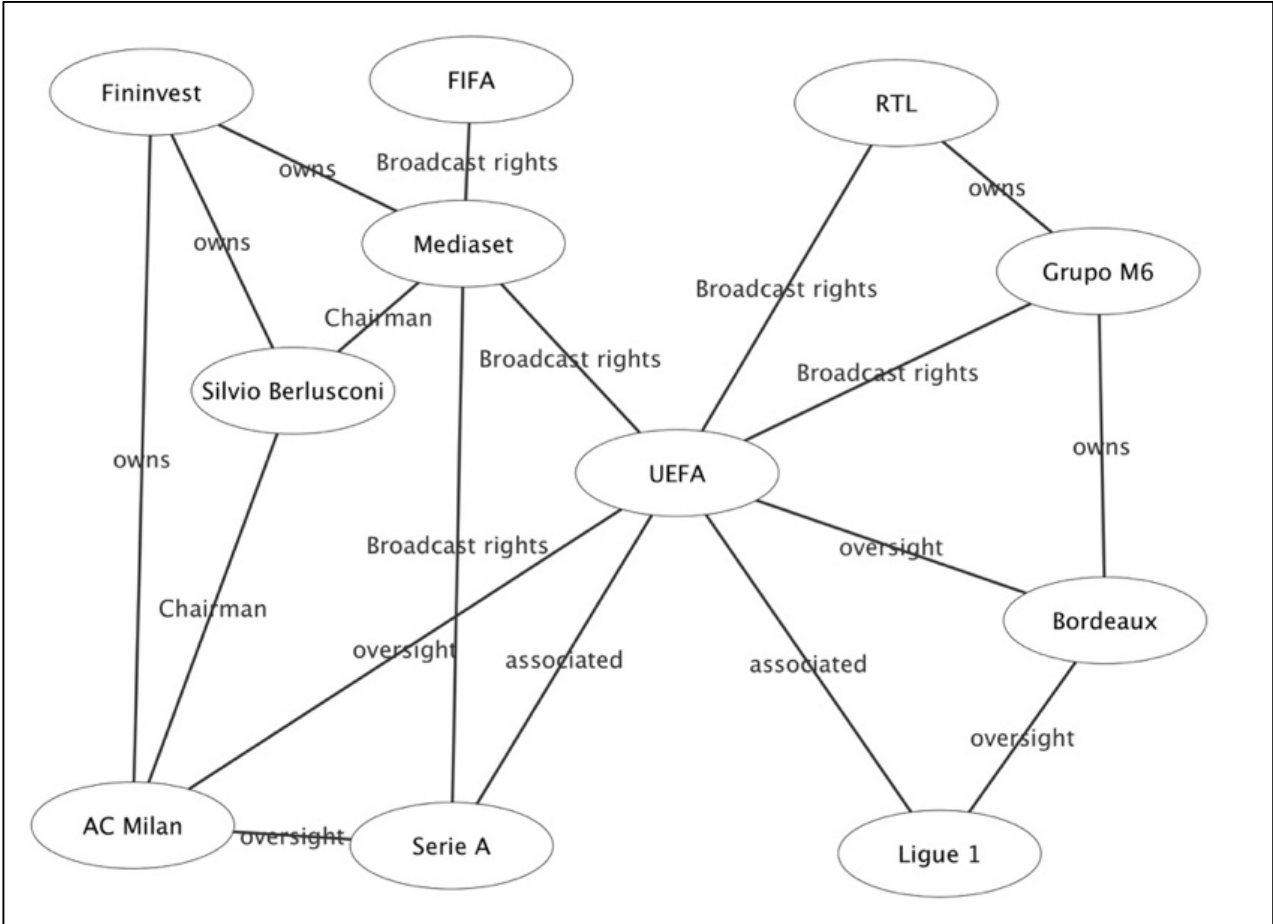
Fininvest

FIFA

RTL

owns

Broadcast rights

owns

owns

Mediaset

Grupo M6

Chairman

Broadcast rights

Broadcast rights

Broadcast rights

Silvio Berlusconi

owns

owns

UEFA

Broadcast rights

oversight

Chairman

oversight

associated

associated

Bordeaux

oversight

AC Milan

oversight

Serie A

Ligue 1